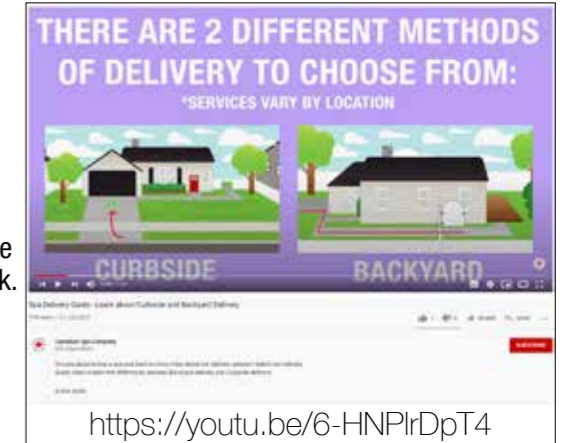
THERE ARE 2 DIFFERENT METHODS OF DELIVERY TO CHOOSE FROM:
*SERVICES VARY BY LOCATION

CURBSIDE

BACKYARD

Spa Delivery Guide - Learn about Curbside and Backyard Delivery

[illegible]

Canadian Spa Company

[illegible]

SUBSCRIBE

e

k.

https://youtu.be/6-HNPlrDpT4